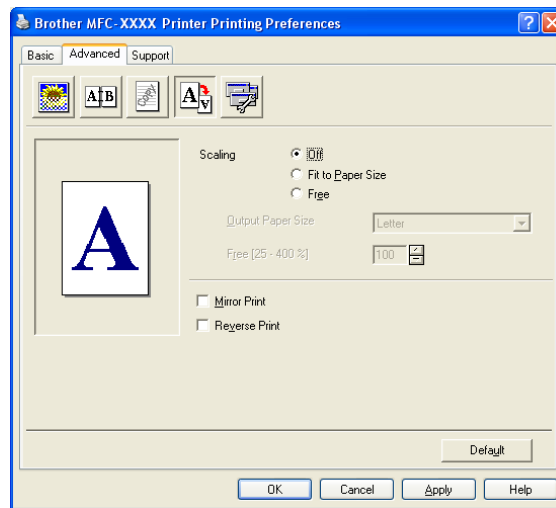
Brother MFC-XXXX Printer Printing Preferences

Basic Advanced Support

A|B

A

Scaling
Off
Fit to Paper Size
Free

Output Paper Size Letter
Free [25 - 400 %] 100

Mirror Print
Reverse Print

Default

OK Cancel Apply Help